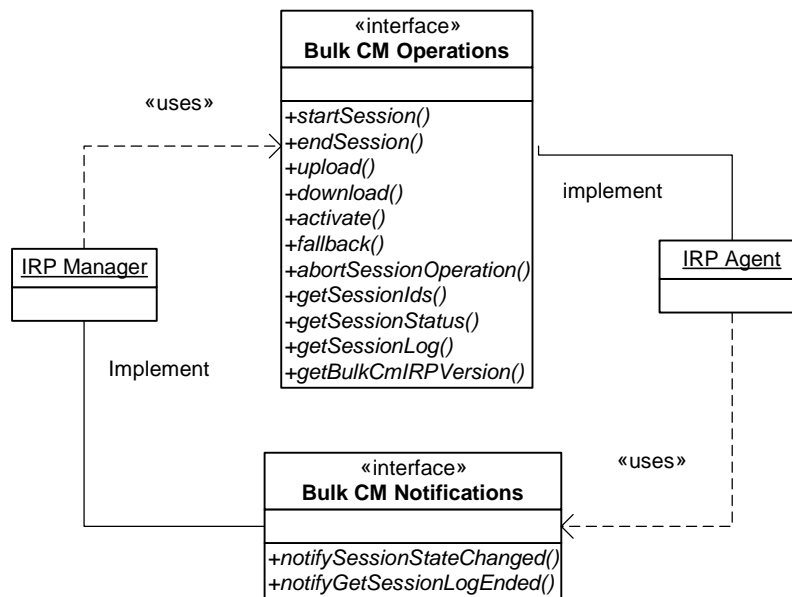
«interface»
**Bulk CM Operations**

+startSession()
+endSession()
+upload()
+download()
+activate()
+fallback()
+abortSessionOperation()
+getSessionIds()
+getSessionStatus()
+getSessionLog()
+getBulkCmIRPVersion()

«uses»

implement

IRP Manager

IRP Agent

Implement

«uses»

«interface»
**Bulk CM Notifications**

+notifySessionStateChanged()
+notifyGetSessionLogEnded()